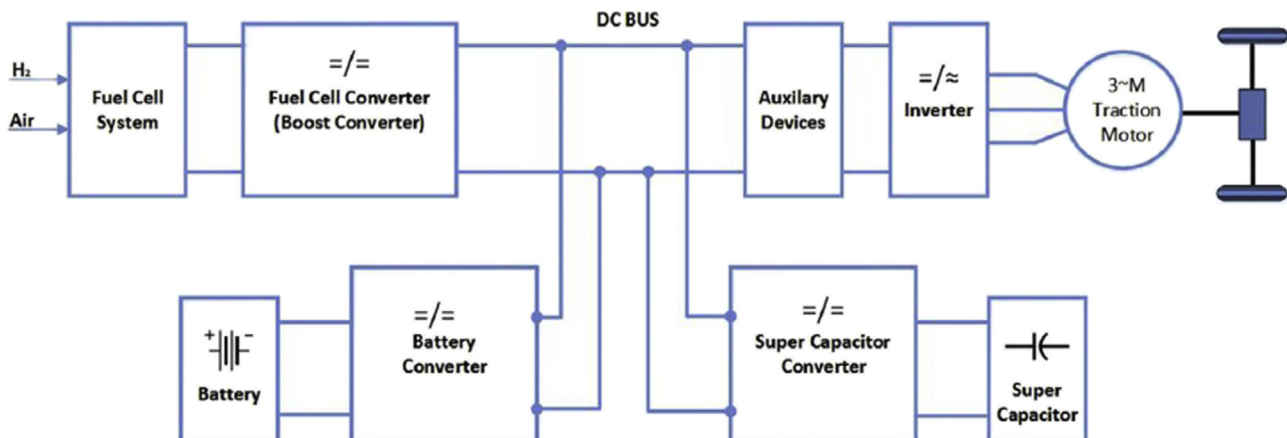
DC BUS

$H_2$

Air

Fuel Cell System

=/=
Fuel Cell Converter (Boost Converter)

Auxilary Devices

=/≈
Inverter

3~M
Traction
Motor

+ -

Battery

=/=
Battery Converter

=/=
Super Capacitor Converter

Super Capacitor